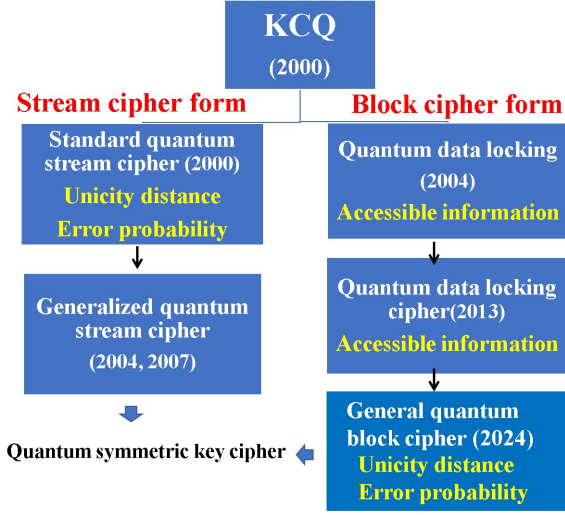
KCQ
(2000)

Stream cipher form

Block cipher form

Standard quantum stream cipher (2000)
Unicity distance
Error probability

Generalized quantum stream cipher
(2004, 2007)

Quantum data locking
(2004)
Accessible information

Quantum data locking cipher(2013)
Accessible information

General quantum block cipher (2024)
Unicity distance
Error probability

Quantum symmetric key cipher